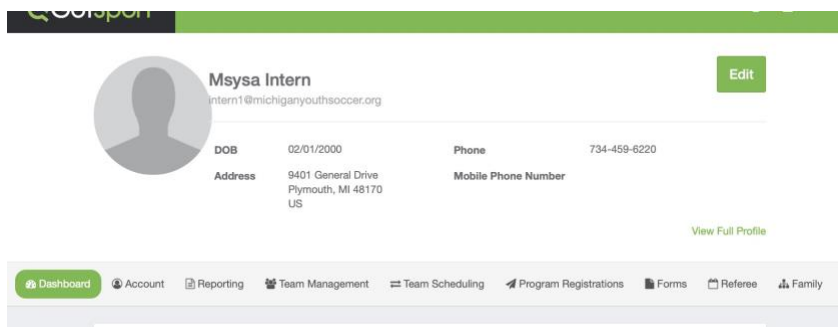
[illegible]

Msysa Intern

intern1@michiganyouthsoccer.org

Edit

DOB 02/01/2000

Address 9401 General Drive Plymouth, MI 48170 US

Phone 734-459-6220

Mobile Phone Number

View Full Profile

Dashboard Account Reporting Team Management Team Scheduling Program Registrations Forms Referee Family